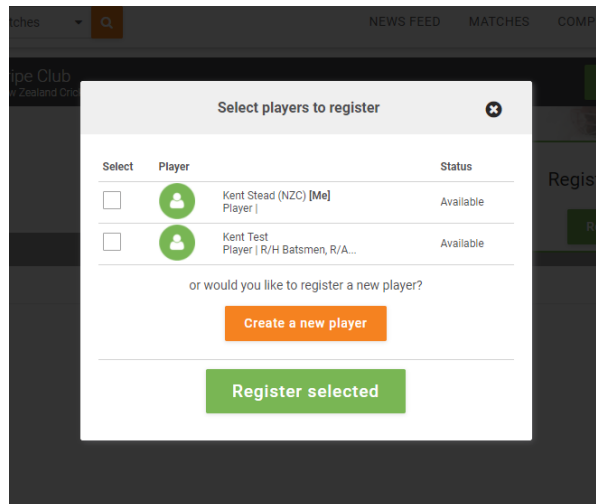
tches

NEWS FEED MATCHES COMP

ipe Club
w Zealand Cric

Regis

R

Select players to register

| Select | Player | | Status |
|---|---|---|---|
| | | Kent Stead (NZC) **[Me]** Player \| | Available |
| | | Kent Test Player \| R/H Batsmen, R/A... | Available |

or would you like to register a new player?

Create a new player

Register selected